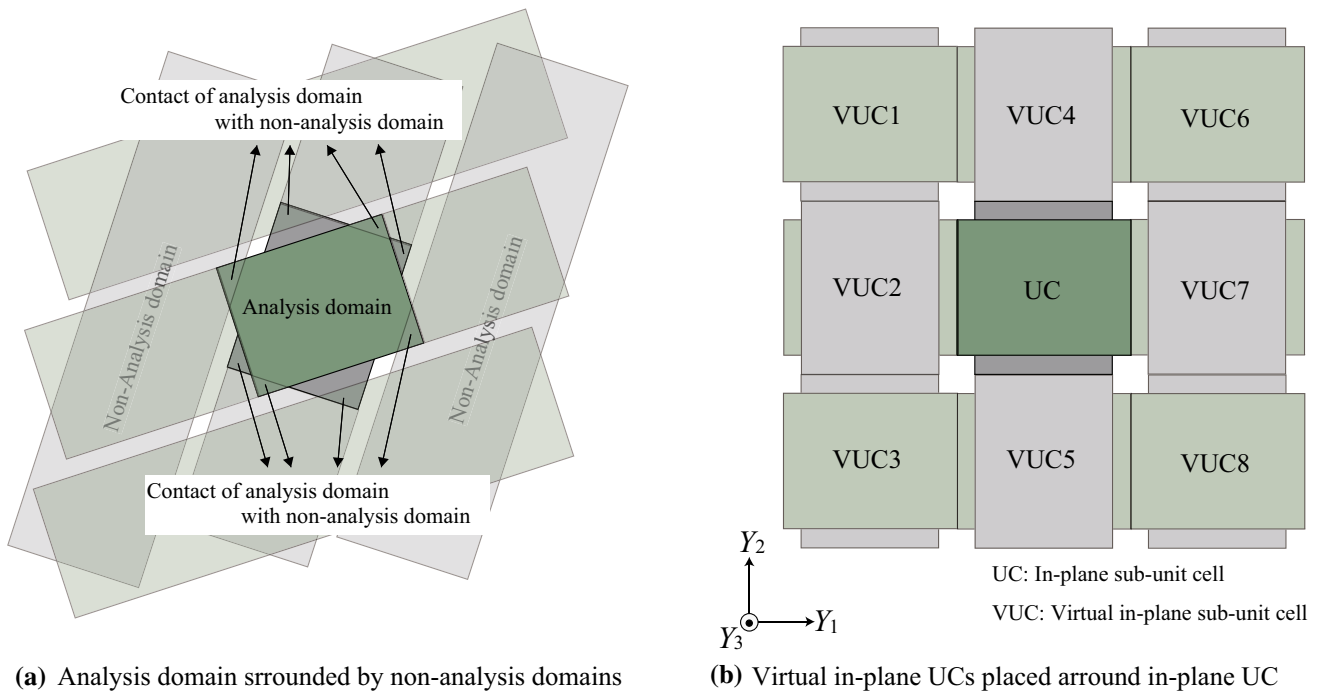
Contact of analysis domain with non-analysis domain

Non-Analysis domain

Analysis domain

Non-Analysis domain

Contact of analysis domain with non-analysis domain

(a) Analysis domain srrounded by non-analysis domains

| VUC1 | VUC4 | VUC6 |
|---|---|---|
| VUC2 | UC | VUC7 |
| VUC3 | VUC5 | VUC8 |

$Y_2$

$Y_3$ $Y_1$

UC: In-plane sub-unit cell

VUC: Virtual in-plane sub-unit cell

(b) Virtual in-plane UCs placed arround in-plane UC